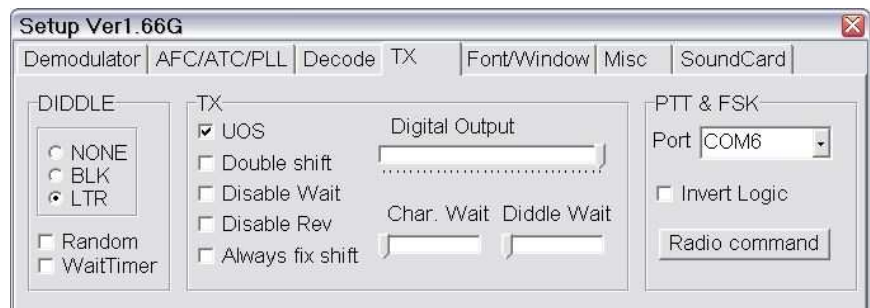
Setup Ver1.66G

Demodulator | AFC/ATC/PLL | Decode | TX | Font/Window | Misc | SoundCard

DIDDLE
NONE
BLK
LTR
Random
WaitTimer

TX
UOS
Double shift
Disable Wait
Disable Rev
Always fix shift
Digital Output
Char. Wait
Diddle Wait

PTT & FSK
Port COM6
Invert Logic
Radio command